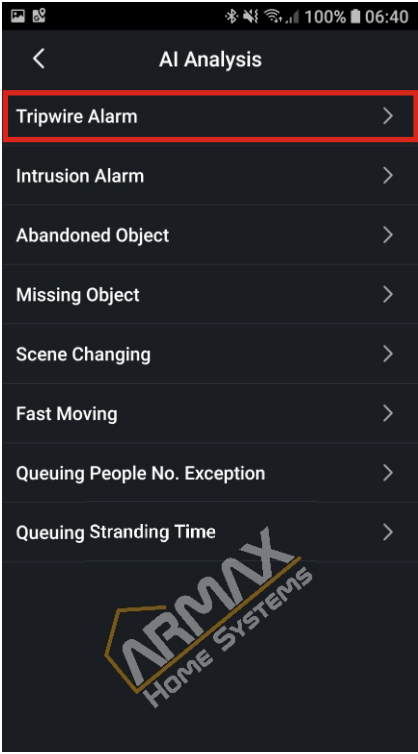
100% 06:40

<

AI Analysis

Tripwire Alarm >

Intrusion Alarm >

Abandoned Object >

Missing Object >

Scene Changing >

Fast Moving >

Queuing People No. Exception >

Queuing Stranding Time >

ARMAX
HOME SYSTEMS